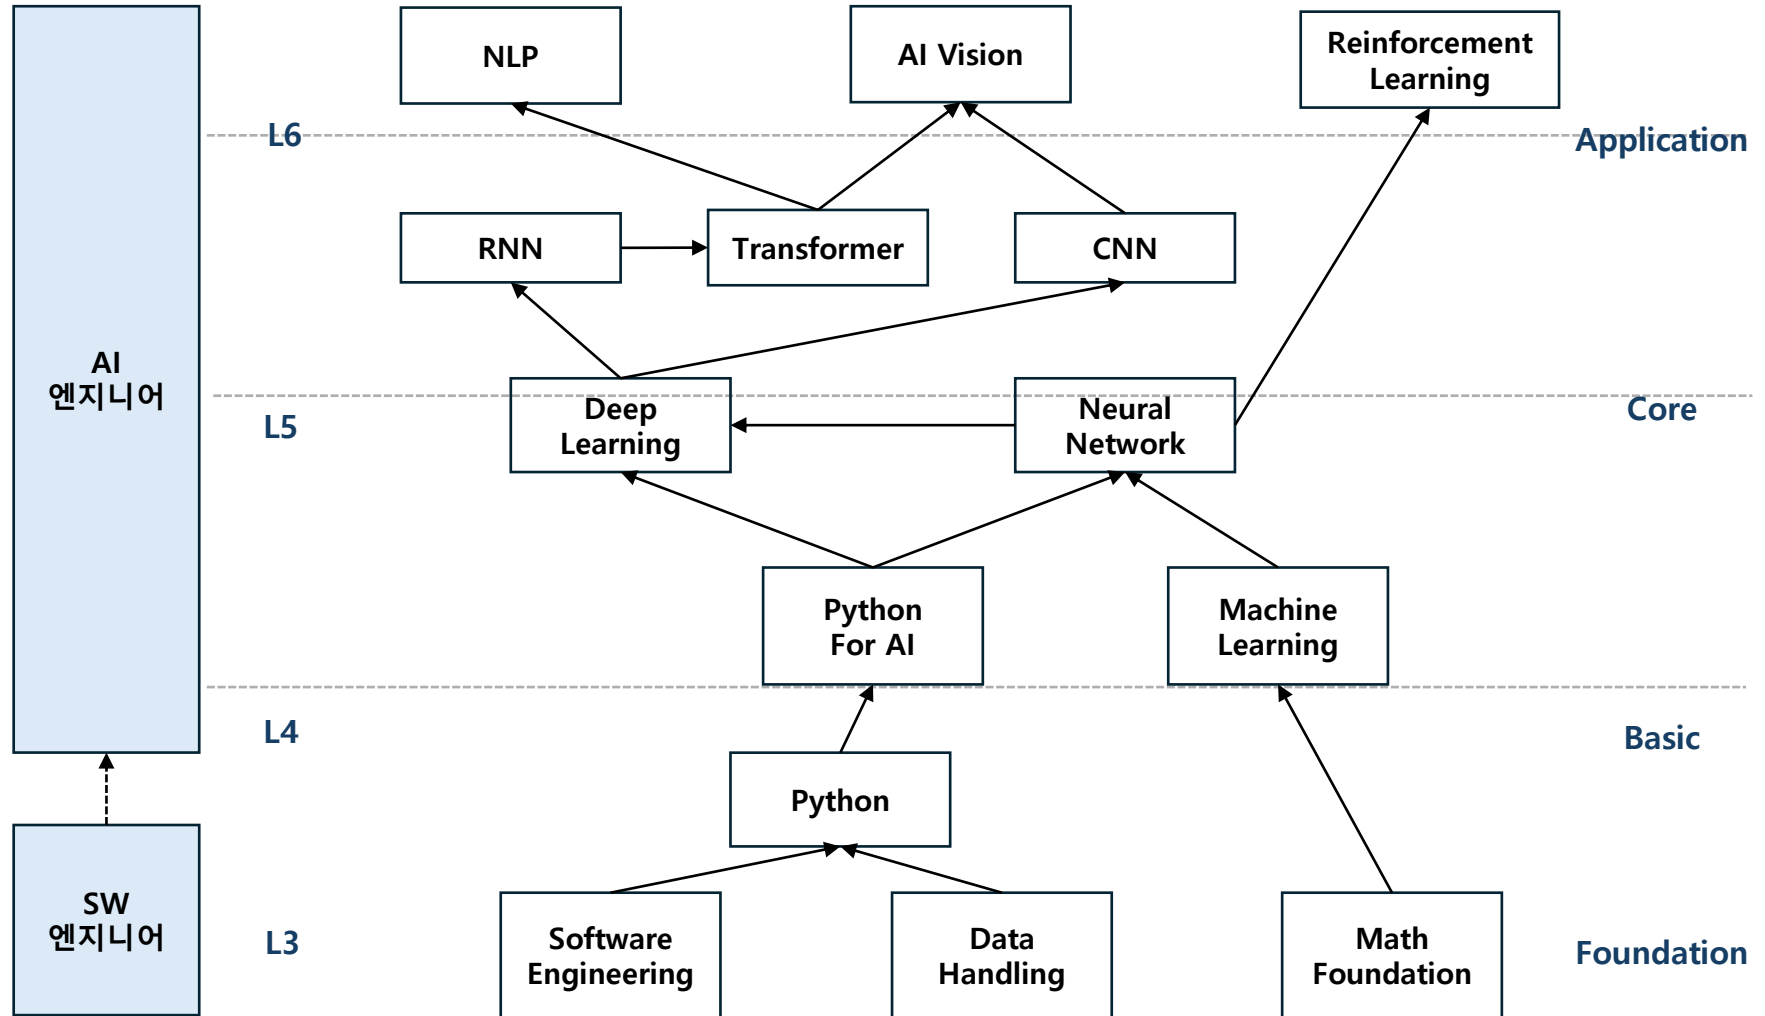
AI
엔지니어

SW
엔지니어

NLP

AI Vision

Reinforcement Learning

L6

Application

RNN

Transformer

CNN

L5

Deep Learning

Neural Network

Core

Python For AI

Machine Learning

L4

Basic

Python

L3

Software Engineering

Data Handling

Math Foundation

Foundation